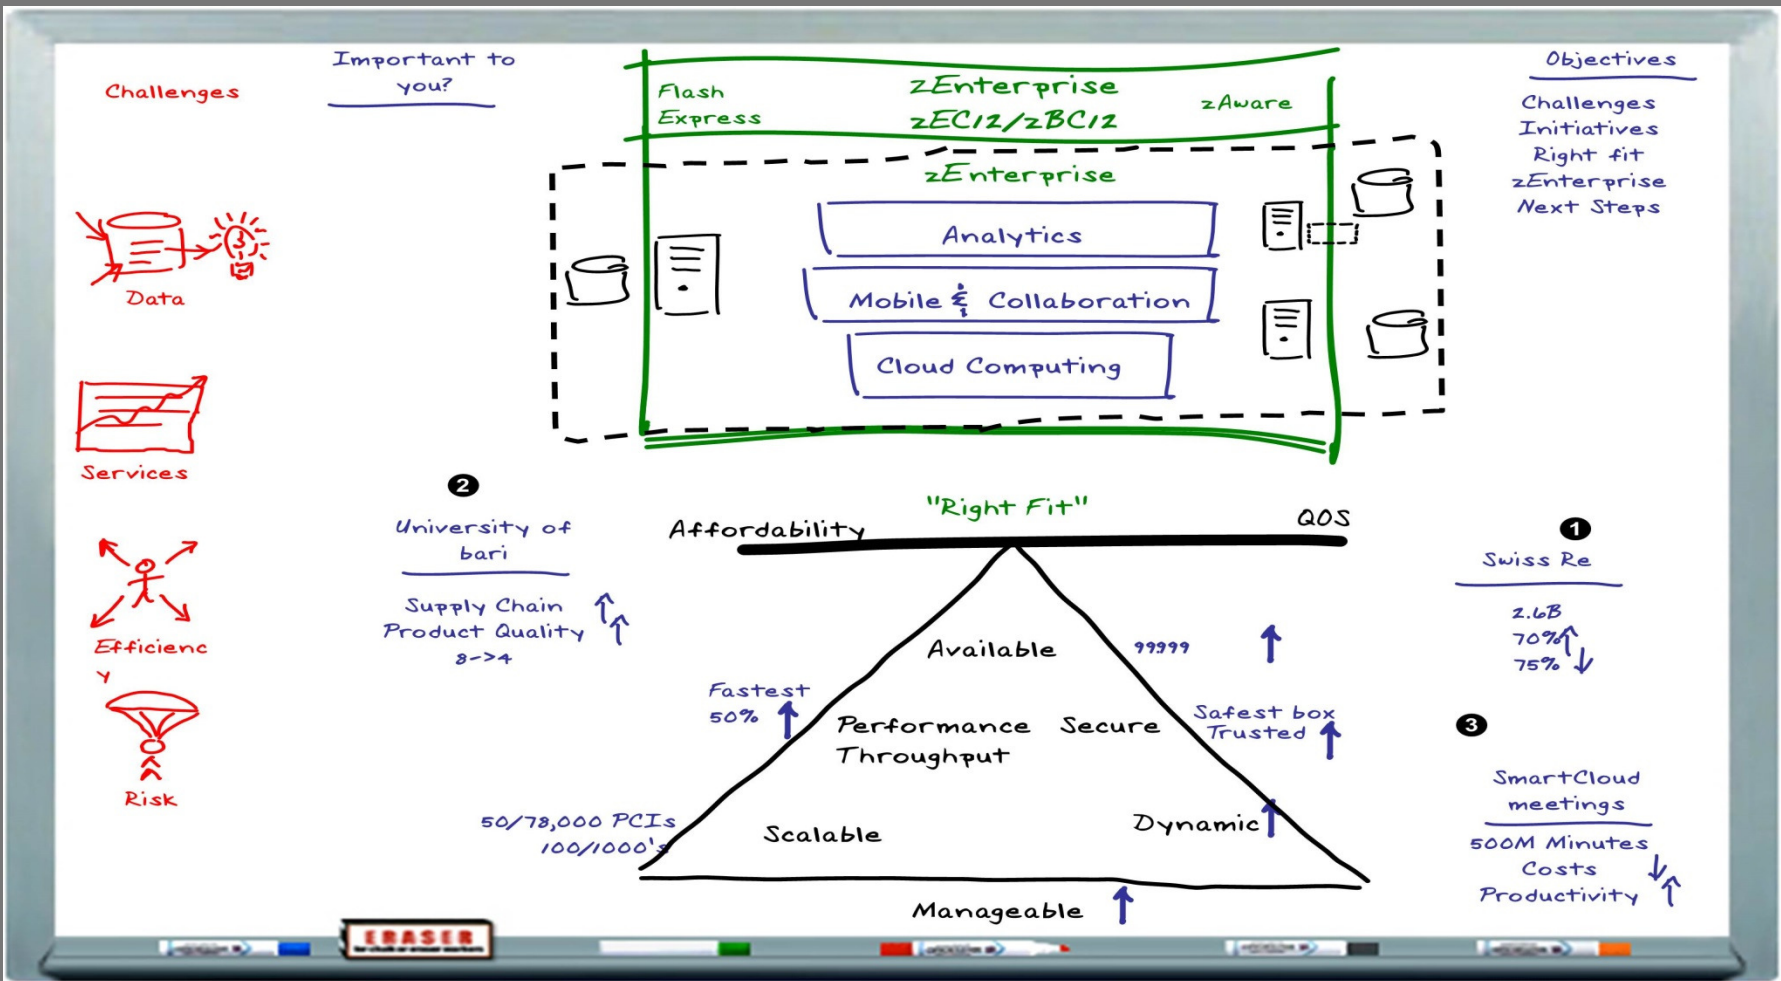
Challenges

Important to you?

Flash Express

zEnterprise
zEC12/zBC12

zAware

Objectives

Challenges
Initiatives
Right fit
zEnterprise
Next Steps

zEnterprise

Analytics

Mobile & Collaboration

Cloud Computing

Data

Services

Efficiency

Risk

2

University of bari

Supply Chain
Product Quality
8->4

"Right Fit"

Affordability

QOS

1

Swiss Re

2.6B
70%
75%

Available

99999

Fastest
50%

Performance
Throughput

Secure

Safest box
Trusted

3

SmartCloud meetings

500M Minutes
Costs
Productivity

50/78,000 PCIs
100/1000's

Scalable

Dynamic

Manageable

ERASER